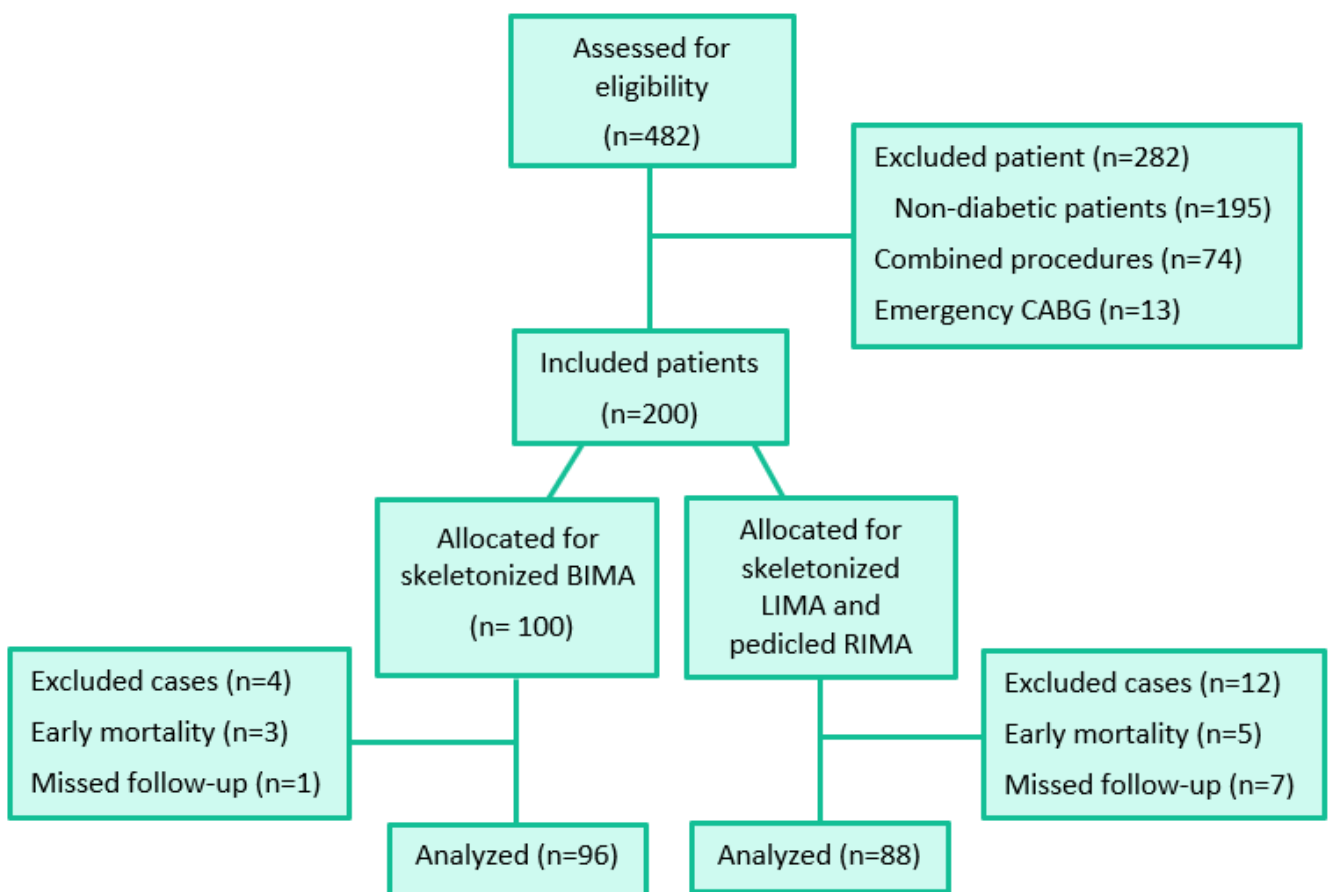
Assessed for eligibility
(n=482)

Excluded patient (n=282)
Non-diabetic patients (n=195)
Combined procedures (n=74)
Emergency CABG (n=13)

Included patients
(n=200)

Allocated for skeletonized BIMA
(n= 100)

Allocated for skeletonized LIMA and pedicled RIMA

Excluded cases (n=4)
Early mortality (n=3)
Missed follow-up (n=1)

Excluded cases (n=12)
Early mortality (n=5)
Missed follow-up (n=7)

Analyzed (n=96)

Analyzed (n=88)